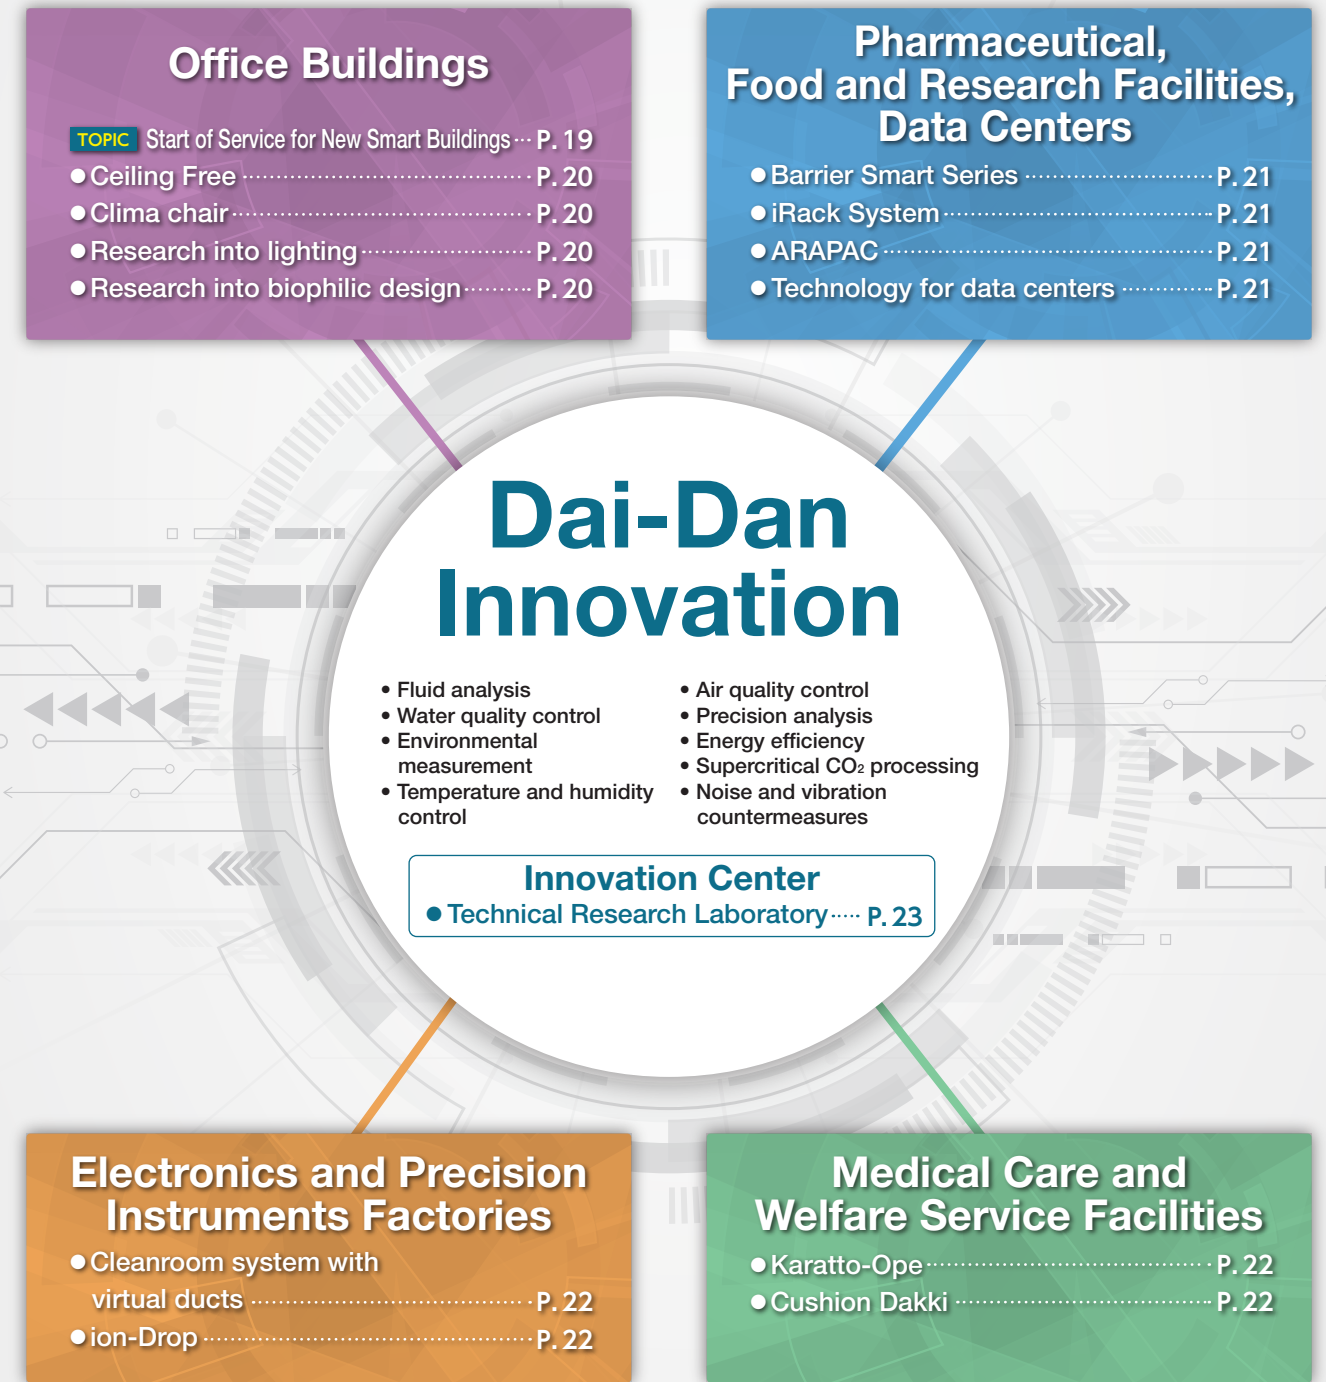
Office Buildings

TOPIC Start of Service for New Smart Buildings ··· P. 19
●Ceiling Free ··· P. 20
●Clima chair ··· P. 20
●Research into lighting ··· P. 20
●Research into biophilic design ··· P. 20

Pharmaceutical, Food and Research Facilities, Data Centers

●Barrier Smart Series ··· P. 21
●iRack System ··· P. 21
●ARAPAC ··· P. 21
●Technology for data centers ··· P. 21

Dai-Dan Innovation

• Fluid analysis
• Water quality control
• Environmental measurement
• Temperature and humidity control

• Air quality control
• Precision analysis
• Energy efficiency
• Supercritical $CO_2$ processing
• Noise and vibration countermeasures

Innovation Center
●Technical Research Laboratory ··· P. 23

Electronics and Precision Instruments Factories

●Cleanroom system with virtual ducts ··· P. 22
●ion-Drop ··· P. 22

Medical Care and Welfare Service Facilities

●Karatto-Ope ··· P. 22
●Cushion Dakki ··· P. 22